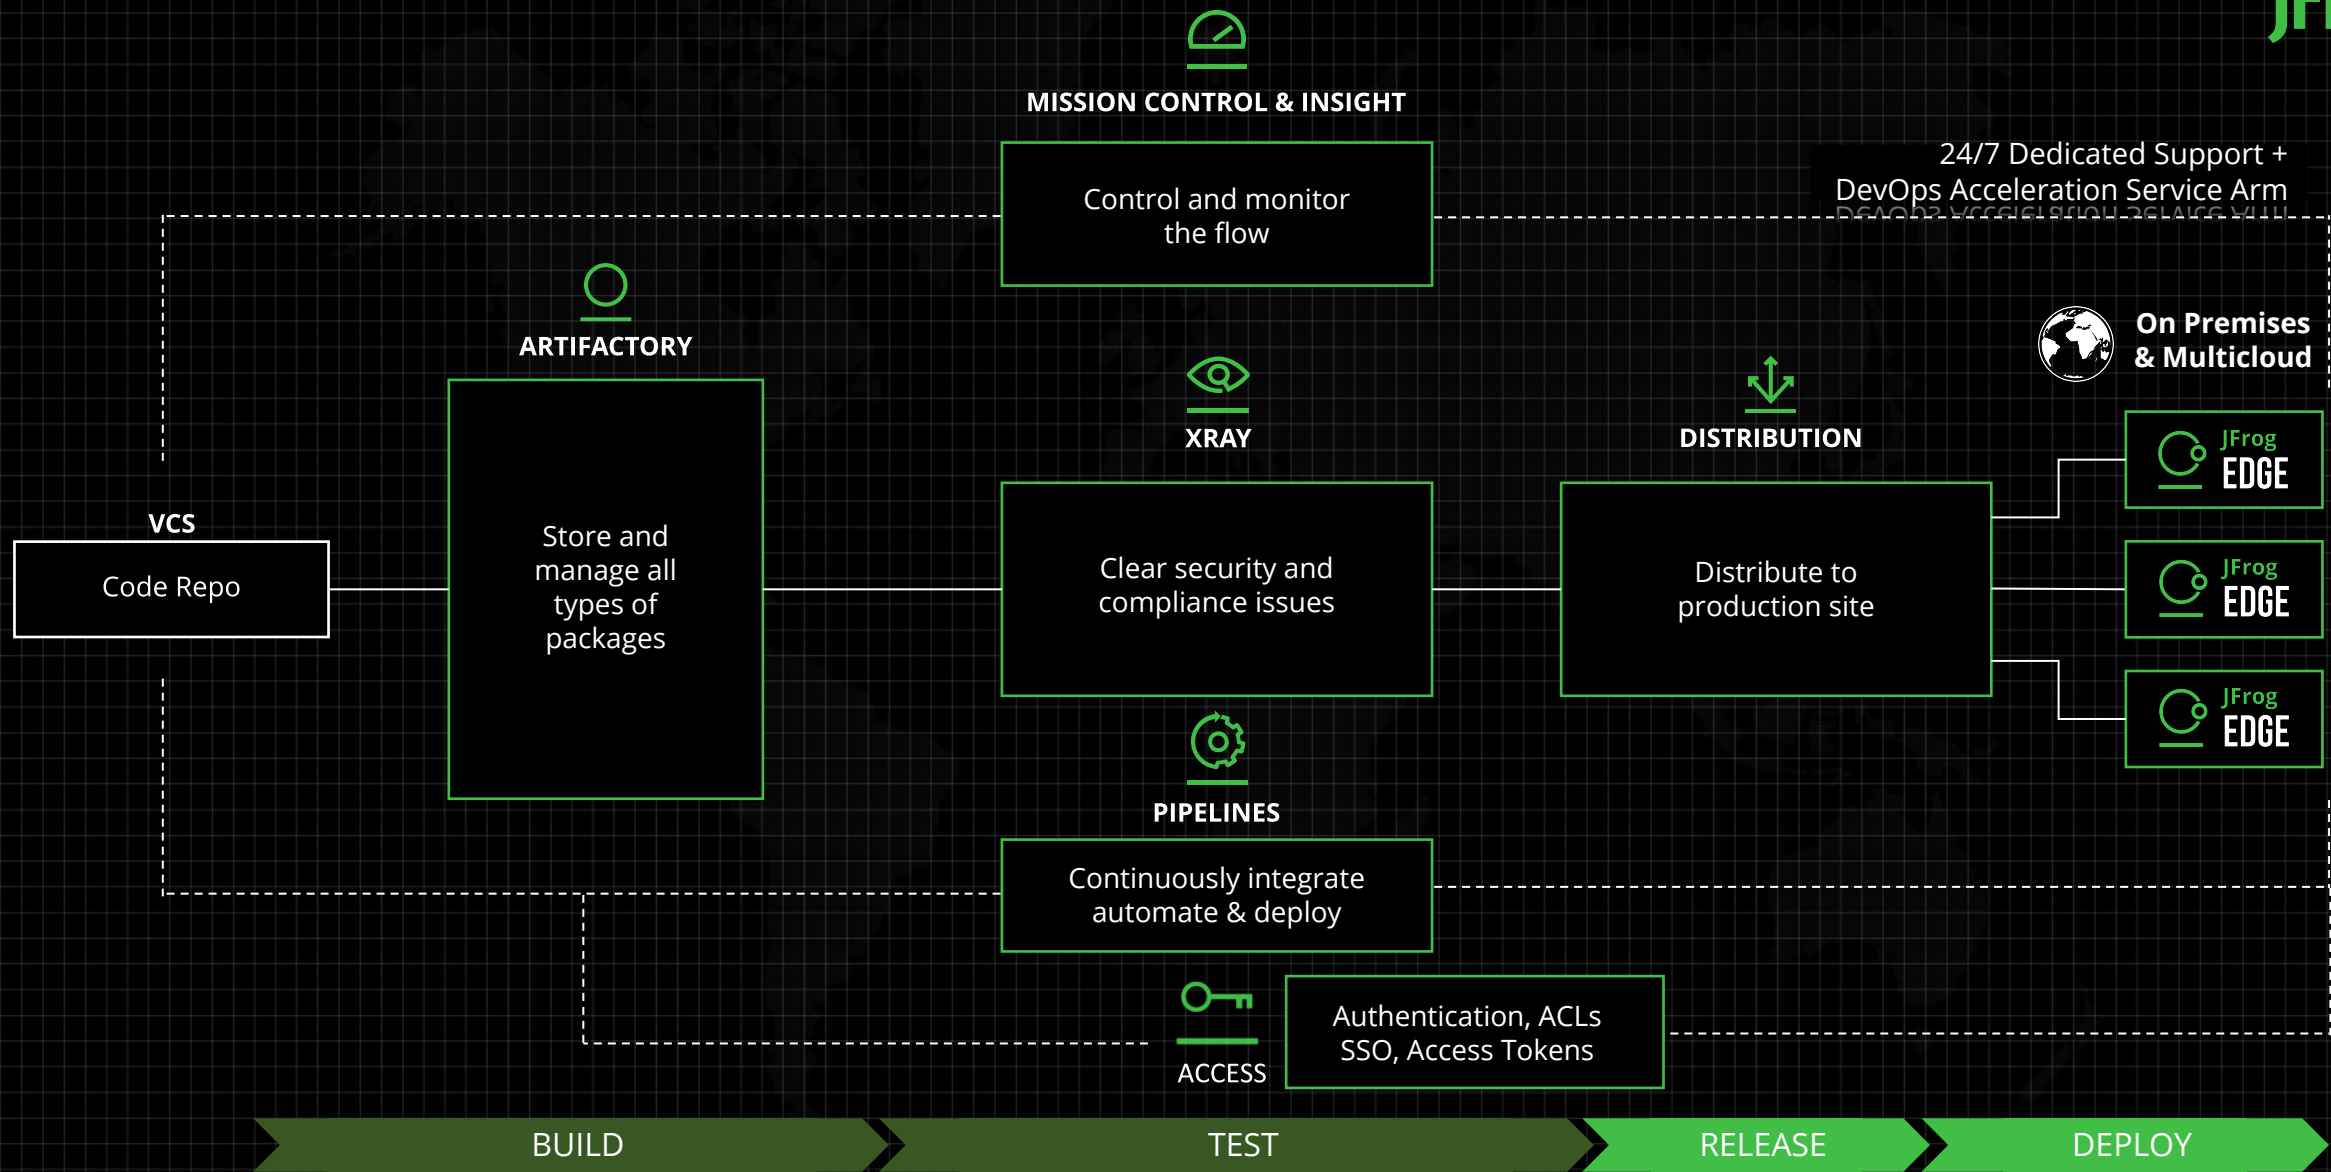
JF

MISSION CONTROL & INSIGHT

Control and monitor the flow

24/7 Dedicated Support + DevOps Acceleration Service Arm

ARTIFACTORY

Store and manage all types of packages

XRAY

Clear security and compliance issues

DISTRIBUTION

Distribute to production site

On Premises & Multicloud

JFrog EDGE

JFrog EDGE

JFrog EDGE

VCS

Code Repo

PIPELINES

Continuously integrate automate & deploy

ACCESS

Authentication, ACLs SSO, Access Tokens

BUILD

TEST

RELEASE

DEPLOY